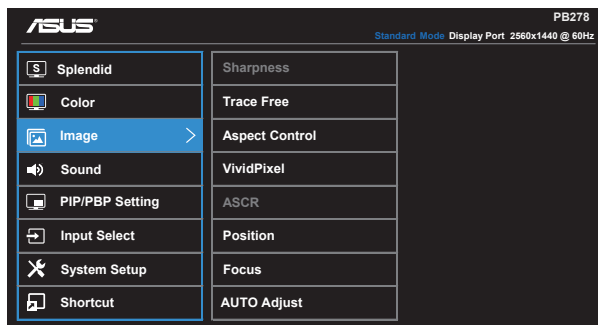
ASUS

PB278

Standard Mode Display Port 2560x1440 @ 60Hz

Splendid

Color

Image

Sound

PIP/PBP Setting

Input Select

System Setup

Shortcut

Sharpness

Trace Free

Aspect Control

VividPixel

ASCR

Position

Focus

AUTO Adjust